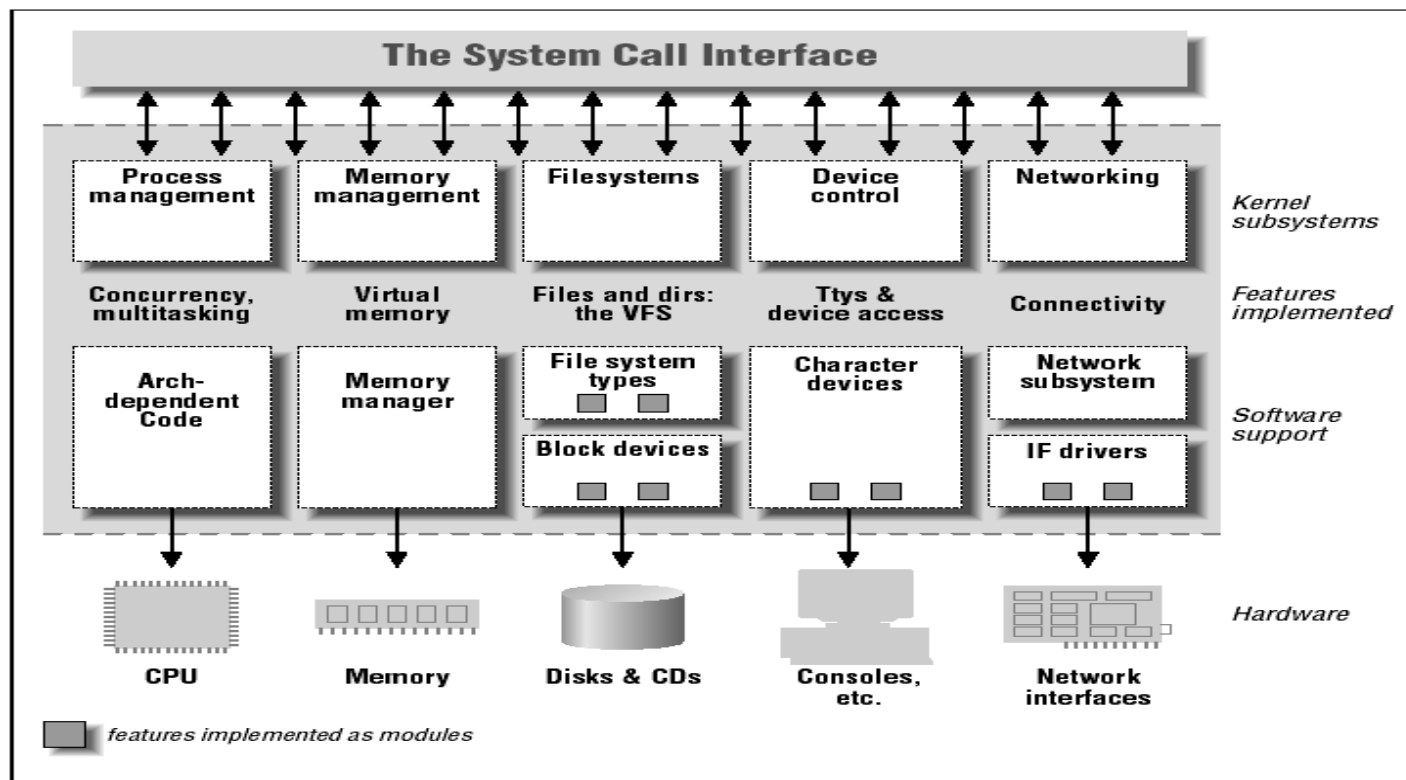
The System Call Interface

Process management

Memory management

Filesystems

Device control

Networking

Kernel subsystems

Concurrency, multitasking

Virtual memory

Files and dirs: the VFS

Ttys & device access

Connectivity

Features implemented

Arch-dependent Code

Memory manager

File system types

Block devices

Character devices

Network subsystem

IF drivers

Software support

CPU

Memory

Disks & CDs

Consoles, etc.

Network interfaces

Hardware

features implemented as modules